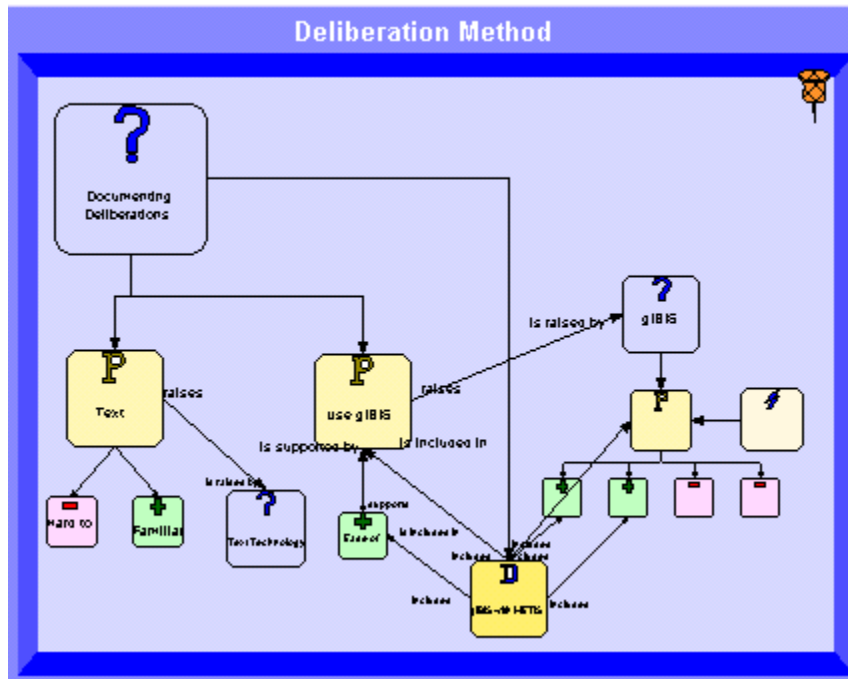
Deliberation Method

?
Documenting Deliberations

P
Text

raises

P
use gIBIS

raises

is raised by

?
gIBIS

P

is supported by

is included in

is raised by

?
Text Technology

Hard to

Familiar

supports

Ease of

is included in

includes

includes

includes

includes

D
gIBIS-in HETIS

includes